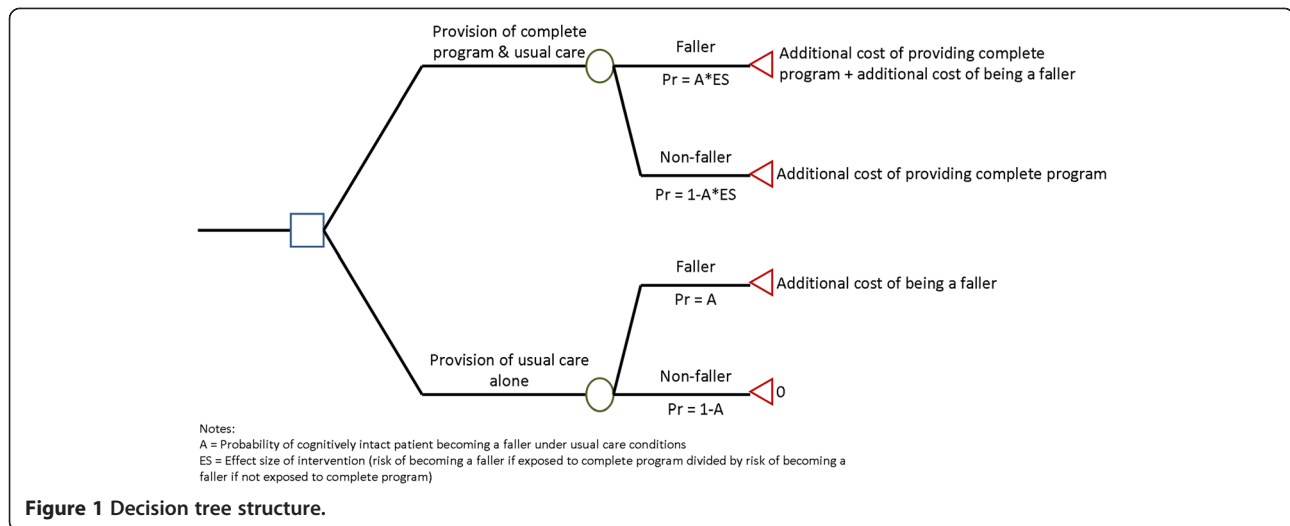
Provision of complete program & usual care

Faller

Pr = A*ES

Additional cost of providing complete program + additional cost of being a faller

Non-faller

Pr = 1-A*ES

Additional cost of providing complete program

Faller

Pr = A

Additional cost of being a faller

Provision of usual care alone

Non-faller

Pr = 1-A

0

Notes:
A = Probability of cognitively intact patient becoming a faller under usual care conditions
ES = Effect size of intervention (risk of becoming a faller if exposed to complete program divided by risk of becoming a faller if not exposed to complete program)

Figure 1 Decision tree structure.